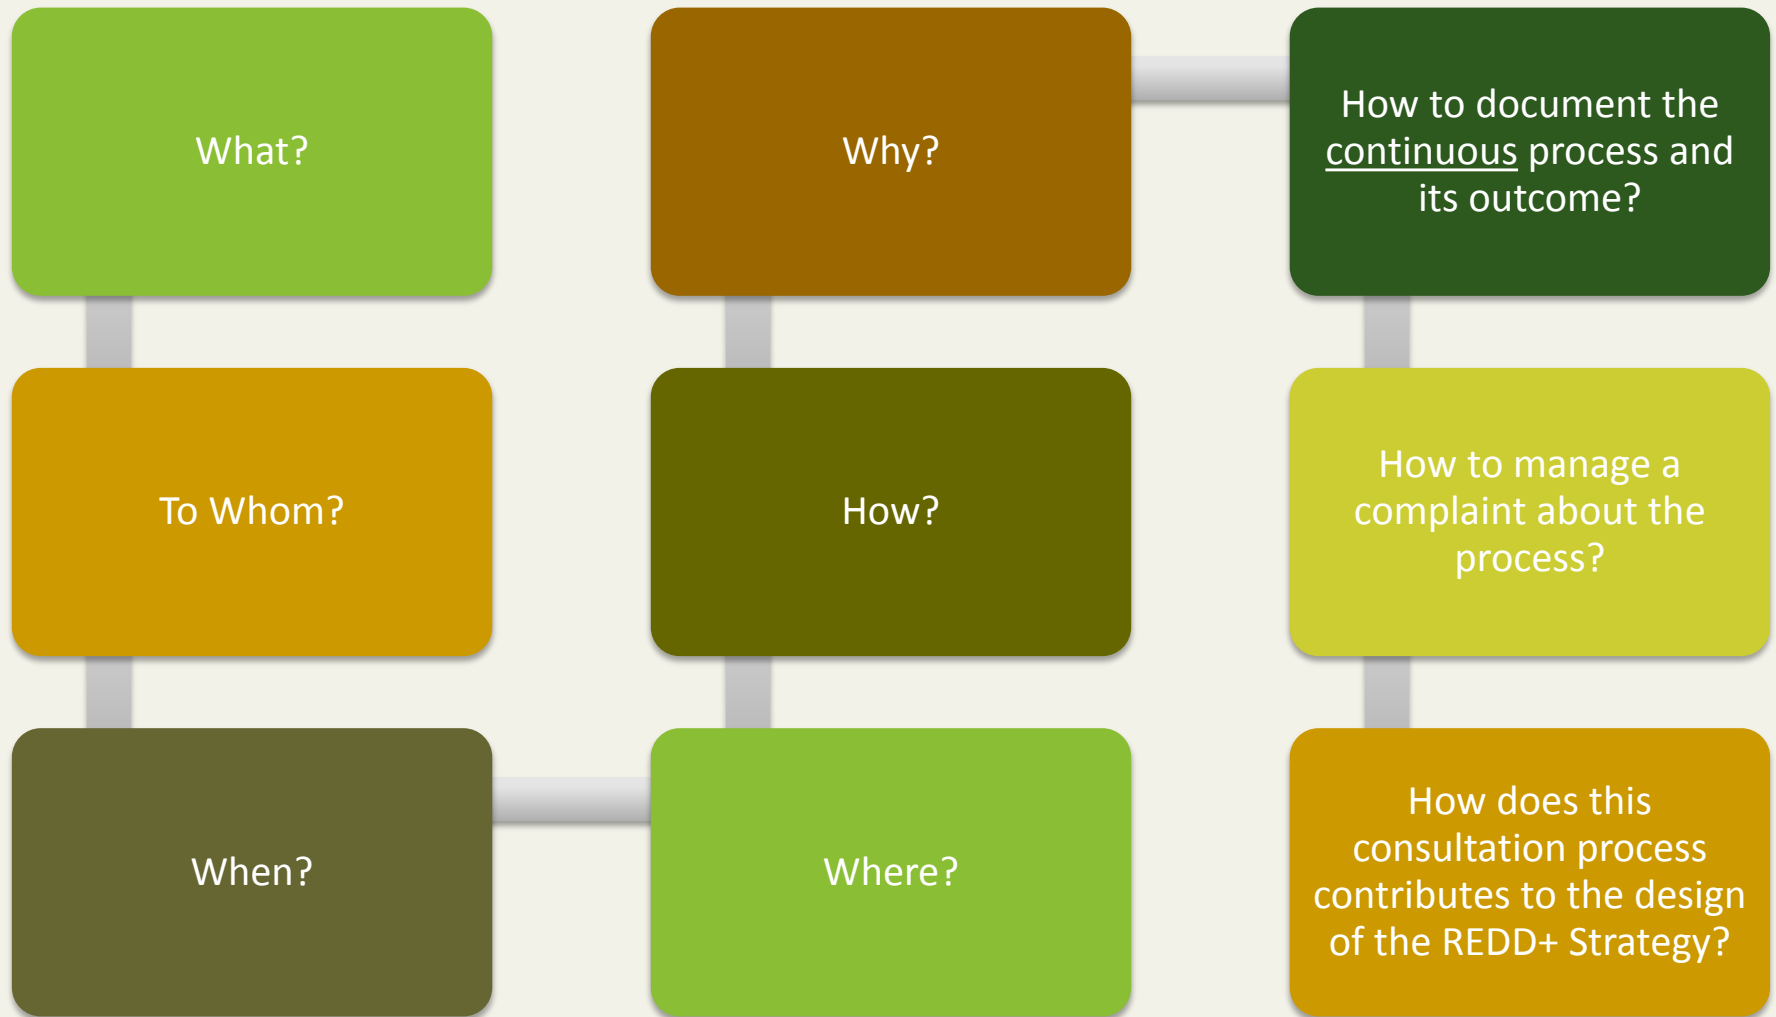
What?

To Whom?

When?

Where?

How?

Why?

How to document the continuous process and its outcome?

How to manage a complaint about the process?

How does this consultation process contributes to the design of the REDD+ Strategy?